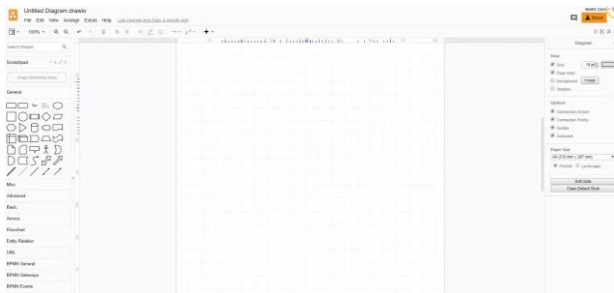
Untitled Diagram.drawio

File Edit View Arrange Extras Help Last change was made a minute ago

100%

Share

Search Shapes

Scratchpad

Drag elements here

General

Misc

Advanced

Basic

Arrows

Flowchart

Entity Relation

UML

BPMN General

BPMN Gateways

BPMN Events

Diagram

View

Grid

Page View

Background

Image

Shadow

Options

Connection Arrows

Connection Points

Guides

Autosave

Paper Size

A4 (210 mm x 297 mm)

Portrait

Landscape

Edit Data

Clear Default Style